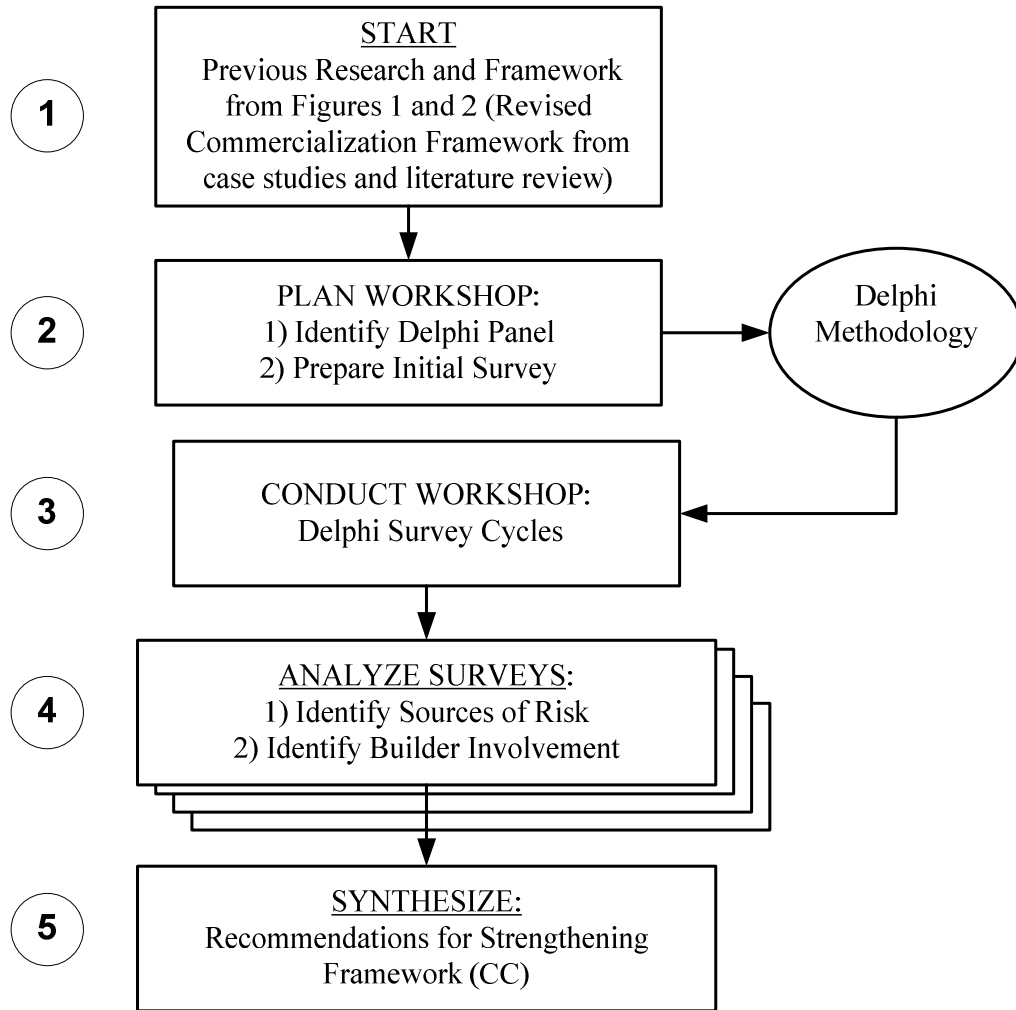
1

START
Previous Research and Framework from Figures 1 and 2 (Revised Commercialization Framework from case studies and literature review)

2

PLAN WORKSHOP:
1) Identify Delphi Panel
2) Prepare Initial Survey

Delphi Methodology

3

CONDUCT WORKSHOP:
Delphi Survey Cycles

4

ANALYZE SURVEYS:
1) Identify Sources of Risk
2) Identify Builder Involvement

5

SYNTHESIZE:
Recommendations for Strengthening Framework (CC)